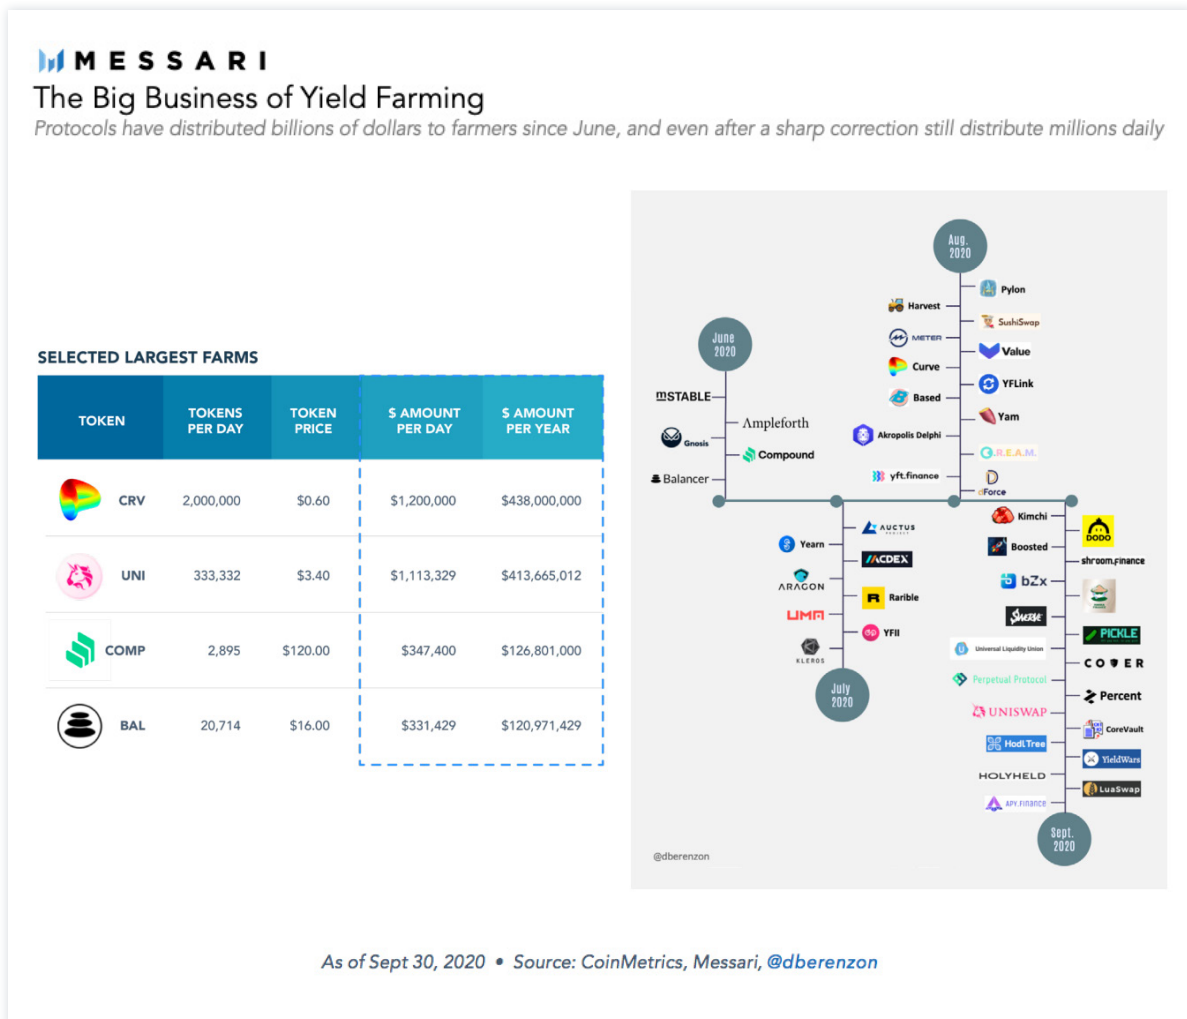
MESSARI
The Big Business of Yield Farming
Protocols have distributed billions of dollars to farmers since June, and even after a sharp correction still distribute millions daily

SELECTED LARGEST FARMS

| TOKEN | TOKENS PER DAY | TOKEN PRICE | $ AMOUNT PER DAY | $ AMOUNT PER YEAR |
|---|---|---|---|---|
| CRV | 2,000,000 | $0.60 | $1,200,000 | $438,000,000 |
| UNI | 333,332 | $3.40 | $1,113,329 | $413,665,012 |
| COMP | 2,895 | $120.00 | $347,400 | $126,801,000 |
| BAL | 20,714 | $16.00 | $331,429 | $120,971,429 |

June 2020
mSTABLE
Ampleforth
Gnosis
Compound
Balancer

Aug. 2020
Harvest
Pylon
SushiSwap
METER
Value
Curve
YFLink
Based
Yam
Akropolis Delphi
C.R.E.A.M.
yft.finance
dForce

July 2020
AUCTUS
Yearn
ACDEX
ARAGON
Rarible
UMA
YFII
KLEROS

Kimchi
DODO
Boosted
shroom.finance
bZx
Sushi
PICKLE
Universal Liquidity Union
COVER
Perpetual Protocol
Percent
UNISWAP
CoreVault
HodlTree
YieldWars
HOLYHELD
LuaSwap
APY.Finance
Sept. 2020

@dberenzon

As of Sept 30, 2020 • Source: CoinMetrics, Messari, @dberenzon